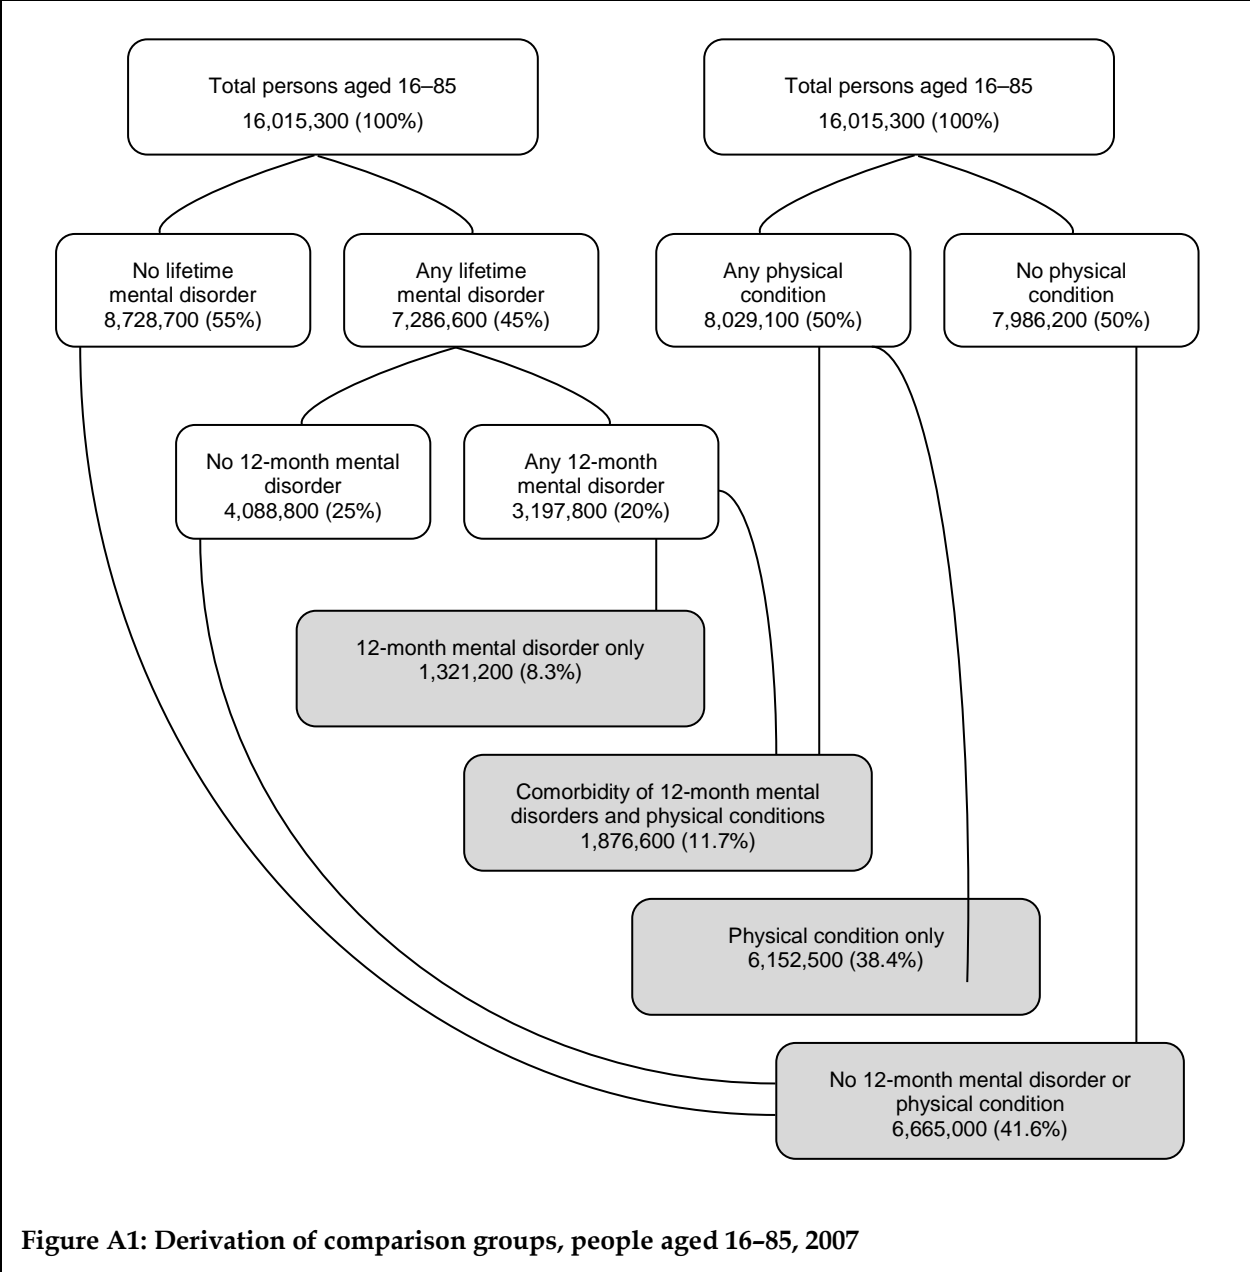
Total persons aged 16–85
16,015,300 (100%)

Total persons aged 16–85
16,015,300 (100%)

No lifetime mental disorder
8,728,700 (55%)

Any lifetime mental disorder
7,286,600 (45%)

Any physical condition
8,029,100 (50%)

No physical condition
7,986,200 (50%)

No 12-month mental disorder
4,088,800 (25%)

Any 12-month mental disorder
3,197,800 (20%)

12-month mental disorder only
1,321,200 (8.3%)

Comorbidity of 12-month mental disorders and physical conditions
1,876,600 (11.7%)

Physical condition only
6,152,500 (38.4%)

No 12-month mental disorder or physical condition
6,665,000 (41.6%)

Figure A1: Derivation of comparison groups, people aged 16–85, 2007